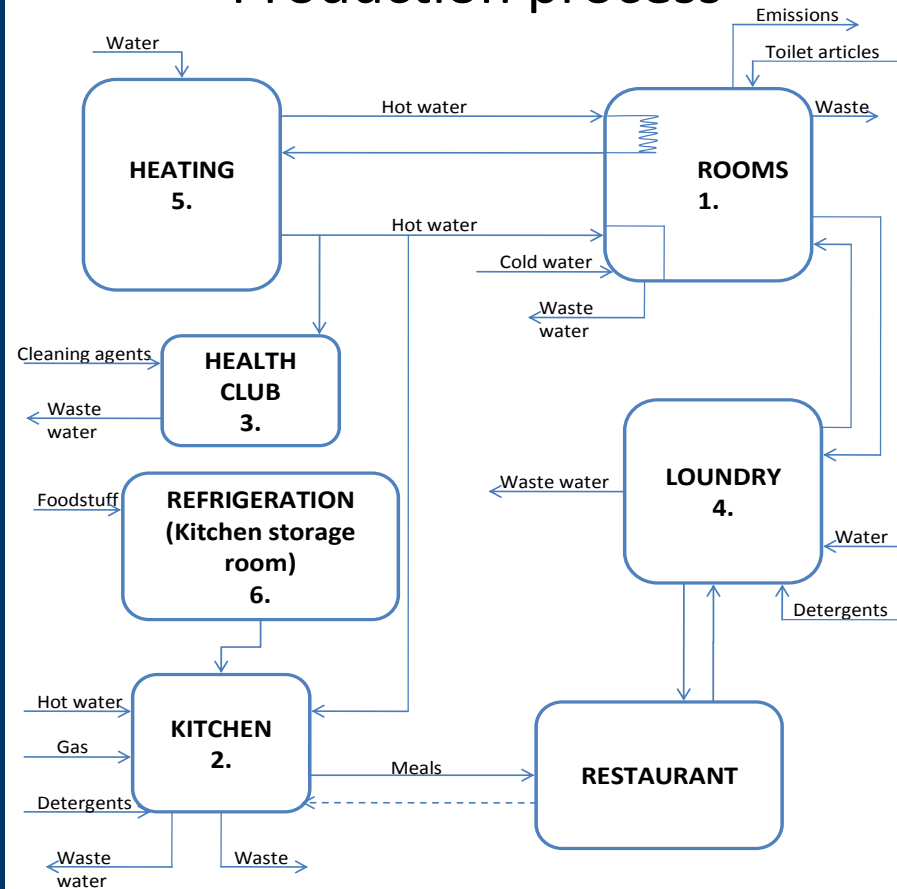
Production process

Water

HEATING
5.

Hot water

Emissions

Toilet articles

Waste

ROOMS
1.

Hot water

Cold water

Waste water

Cleaning agents

HEALTH CLUB
3.

Waste water

Foodstuff

REFRIGERATION (Kitchen storage room)
6.

Waste water

LOUNDRY
4.

Water

Detergents

Hot water

Gas

Detergents

KITCHEN
2.

Meals

RESTAURANT

Waste water

Waste